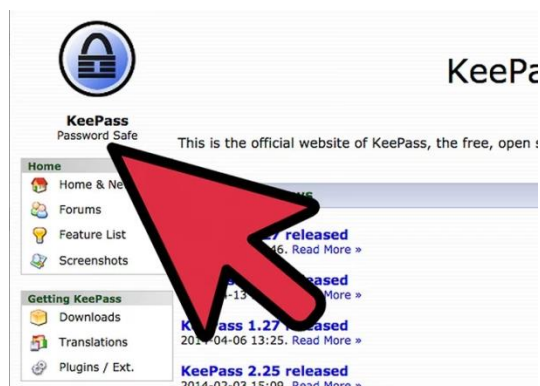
KeePass
Password Safe

KeePa

This is the official website of KeePass, the free, open s

Home
Home & Ne
Forums
Feature List
Screenshots

Getting KeePass
Downloads
Translations
Plugins / Ext.

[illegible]s

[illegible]7 released
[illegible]6. Read More »

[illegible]eleased
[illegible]-13 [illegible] Read More »

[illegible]ased
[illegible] Read More »

KeePass 1.27 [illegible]ased
2014-04-06 13:25. Read More »

KeePass 2.25 released
2014-03-03 15:09. Read More »